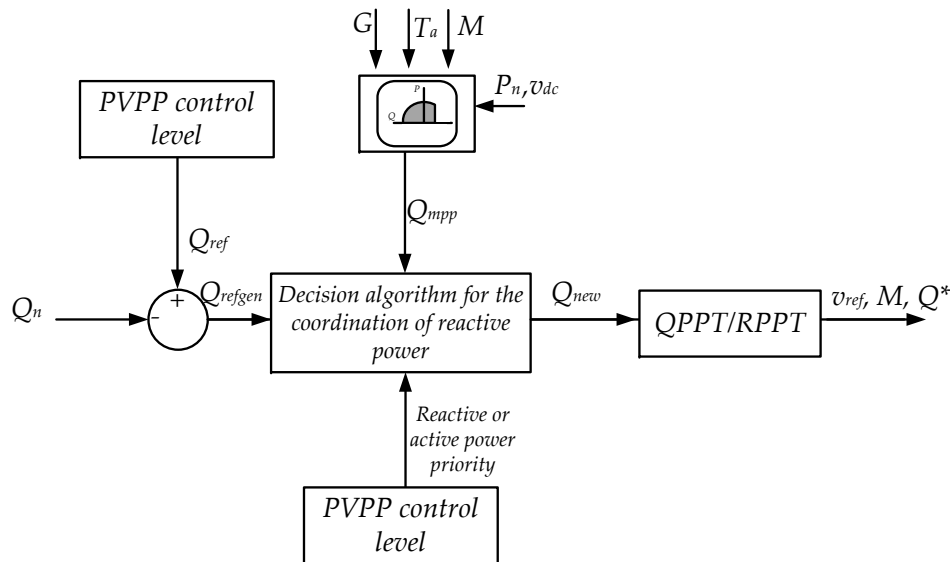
$G$ $T_a$ $M$

$P$

$Q$

$P_n, v_{dc}$

PVPP control level

$Q_{mpp}$

$Q_{ref}$

$Q_n$

$-$

$+$

$Q_{refgen}$

Decision algorithm for the coordination of reactive power

$Q_{new}$

QPPT/RPPT

$v_{ref}$, $M$, $Q^*$

Reactive or active power priority

PVPP control level